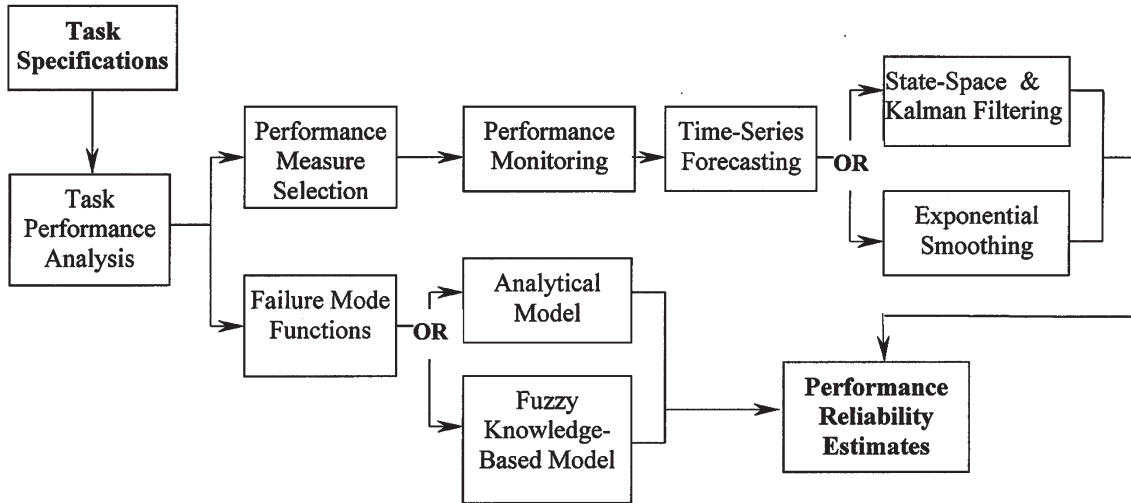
**Task Specifications**

Task Performance Analysis

Performance Measure Selection

Performance Monitoring

Time-Series Forecasting

OR

State-Space & Kalman Filtering

Exponential Smoothing

Failure Mode Functions

OR

Analytical Model

Fuzzy Knowledge-Based Model

**Performance Reliability Estimates**